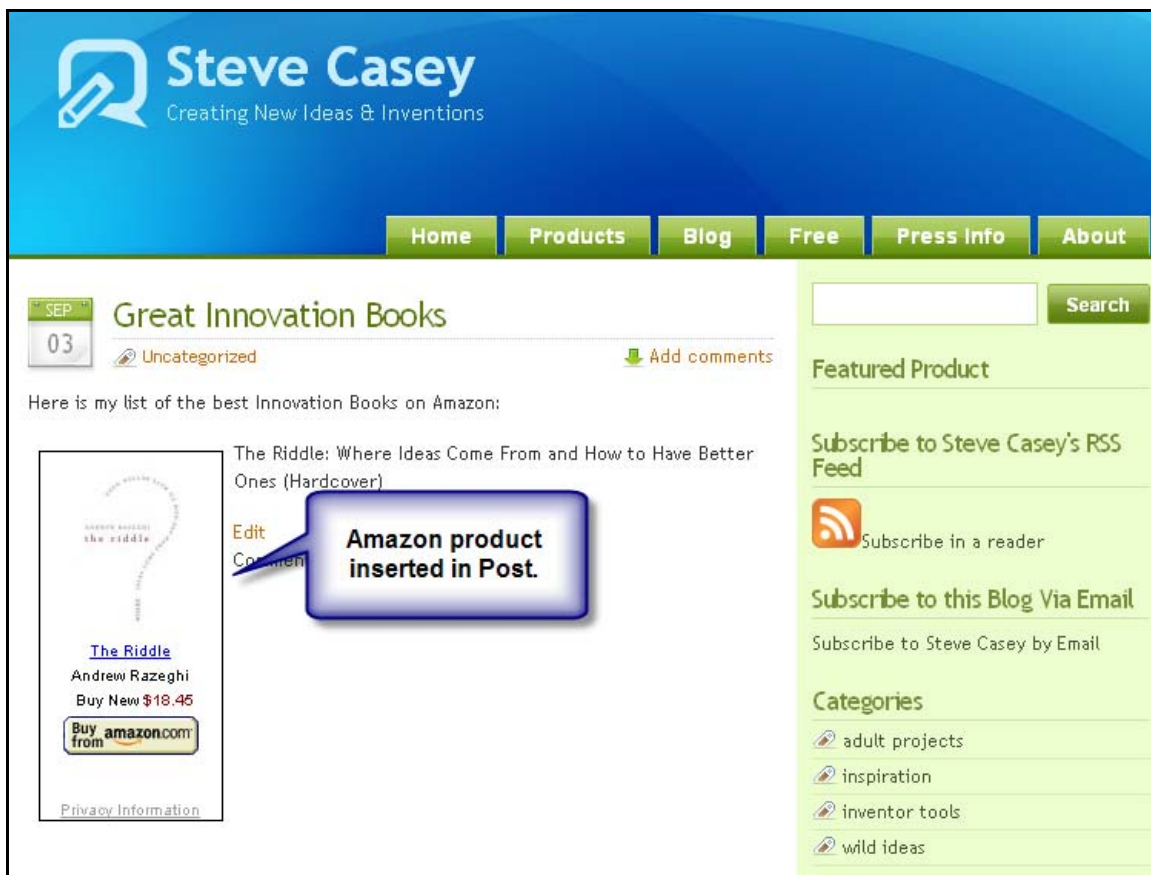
Steve Casey
Creating New Ideas & Inventions

Home | Products | Blog | Free | Press Info | About

SEP
03

Great Innovation Books

Uncategorized

Add comments

Here is my list of the best Innovation Books on Amazon:

ANDREW RAZEGHI
the riddle

The Riddle
Andrew Razeghi
Buy New $18.45
Buy from amazon.com

Privacy Information

The Riddle: Where Ideas Come From and How to Have Better Ones (Hardcover)

Edit
Commen

Amazon product inserted in Post.

Search

Featured Product

Subscribe to Steve Casey's RSS Feed

Subscribe in a reader

Subscribe to this Blog Via Email

Subscribe to Steve Casey by Email

Categories

adult projects
inspiration
inventor tools
wild ideas